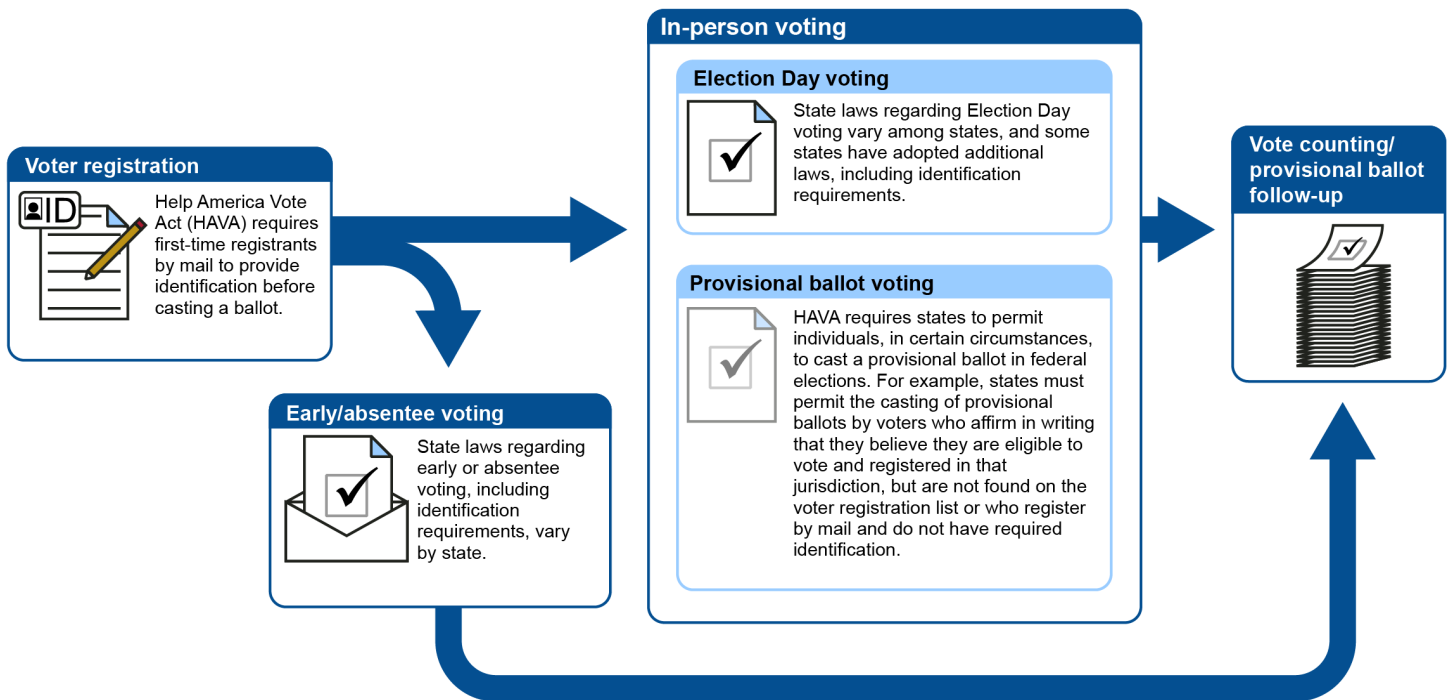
Voter registration

ID

Help America Vote Act (HAVA) requires first-time registrants by mail to provide identification before casting a ballot.

Early/absentee voting

State laws regarding early or absentee voting, including identification requirements, vary by state.

In-person voting

Election Day voting

State laws regarding Election Day voting vary among states, and some states have adopted additional laws, including identification requirements.

Provisional ballot voting

HAVA requires states to permit individuals, in certain circumstances, to cast a provisional ballot in federal elections. For example, states must permit the casting of provisional ballots by voters who affirm in writing that they believe they are eligible to vote and registered in that jurisdiction, but are not found on the voter registration list or who register by mail and do not have required identification.

Vote counting/ provisional ballot follow-up